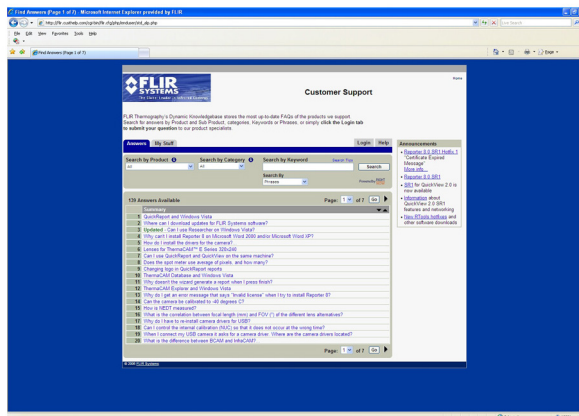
Find Answers (Page 1 of 7) - Microsoft Internet Explorer provided by FLIR

http://flir.custhelp.com/cgi-bin/flir.cfg/php/enduser/std_alp.php

Live Search

File Edit View Favorites Tools Help

Find Answers (Page 1 of 7)

Page ▾ Tools ▾

Home

FLIR SYSTEMS

Customer Support

FLIR Thermography's Dynamic Knowledgebase stores the most up-to-date FAQ's of the products we support. Search for answers by Product and Sub Product, categories, Keywords or Phrases, or simply click the Login tab to submit your question to our product specialists

Answers | My Stuff | Login | Help

Search by Product | Search by Category | Search by Keyword | Search Tips

All | All | Search

Search By

Phrases

129 Answers Available

Page: 1 of 7 Go

| | Summary |
|---|---|
| 1 | QuickReport and Windows Vista |
| 2 | Where can I download updates for FLIR Systems software? |
| 3 | Updated - Can I use Researcher on Windows Vista? |
| 4 | Why can't I install Reporter 8 on Microsoft Word 2000 and/or Microsoft Word XP? |
| 5 | How do I install the drivers for the camera? |
| 6 | Lenses for ThermaCAM™ E Series 320x240 |
| 7 | Can I use QuickReport and QuickView on the same machine? |
| 8 | Does the spot meter use average of pixels, and how many? |
| 9 | Changing logo in QuickReport reports |
| 10 | ThermaCAM Database and Windows Vista |
| 11 | Why doesn't the wizard generate a report when I press finish? |
| 12 | ThermaCAM Explorer and Windows Vista |
| 13 | Why do I get an error message that says "Invalid license" when I try to install Reporter 8? |
| 14 | Can the camera be calibrated to -40 degrees C? |
| 15 | How is NEDT measured? |
| 16 | What is the correlation between focal length (mm) and FOV (°) of the different lens alternatives? |
| 17 | Why do I have to re-install camera drivers for USB? |
| 18 | Can I control the internal calibration (NUC) so that it does not occur at the wrong time? |
| 19 | When I connect my USB camera it asks for a camera driver. Where are the camera drivers located? |
| 20 | What is the difference between BCAM and InfraCAM? |

Page: 1 of 7 Go

© 2008 FLIR Systems

Announcements

• Reporter 8.0 SR1 Hotfix 1 "Certificate Expired Message" More info...
• Reporter 8.0 SR1
• SR1 for QuickView 2.0 is now available
• Information about QuickView 2.0 SR1 features and networking
• New IRTools hotfixes and other software downloads